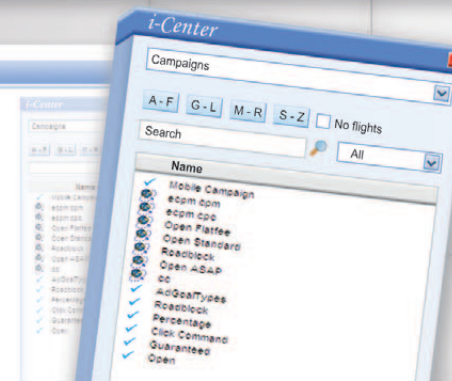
i-Center

Campaigns

A - F G - L M - R S - Z No flights

Search

All

Name

Mobile Campaign
ecpm cpm
ecpm cpc
Open Flatfee
Open Standard
Roadblock
Open ASAP
cc
AdGoalTypes
Roadblock
Percentage
Click Command
Guaranteed
Open

i-Center

Campaigns

A - F G - L M - R

Name

Mobile Campaign
ecpm cpm
ecpm cpc
Open Flatfee
Open Standard
Roadblock
Open ASAP
cc
AdGoalTypes
Roadblock
Percentage
Click Command
Guaranteed
Open